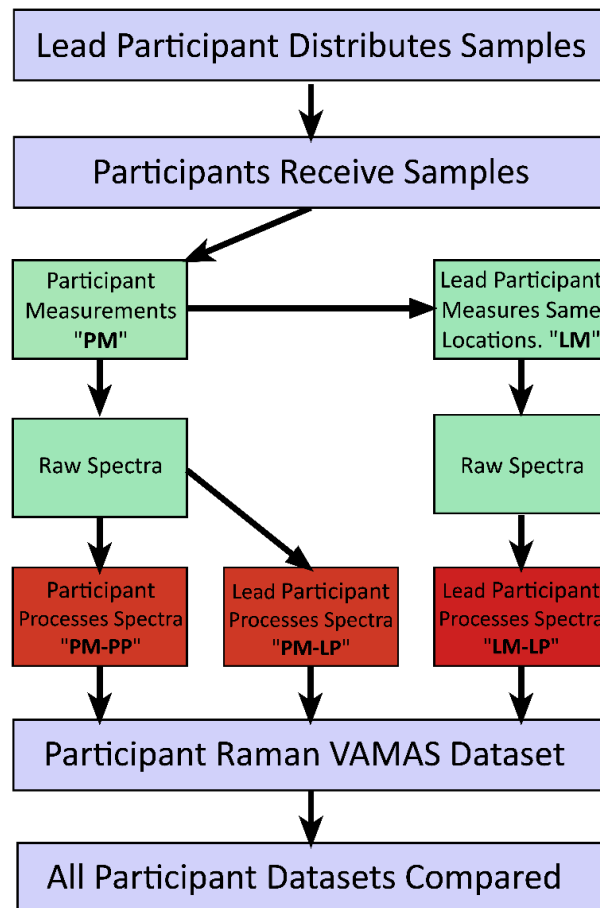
Lead Participant Distributes Samples

Participants Receive Samples

Participant Measurements "PM"

Lead Participant Measures Same Locations. "LM"

Raw Spectra

Raw Spectra

Participant Processes Spectra "PM-PP"

Lead Participant Processes Spectra "PM-LP"

Lead Participant Processes Spectra "LM-LP"

Participant Raman VAMAS Dataset

All Participant Datasets Compared